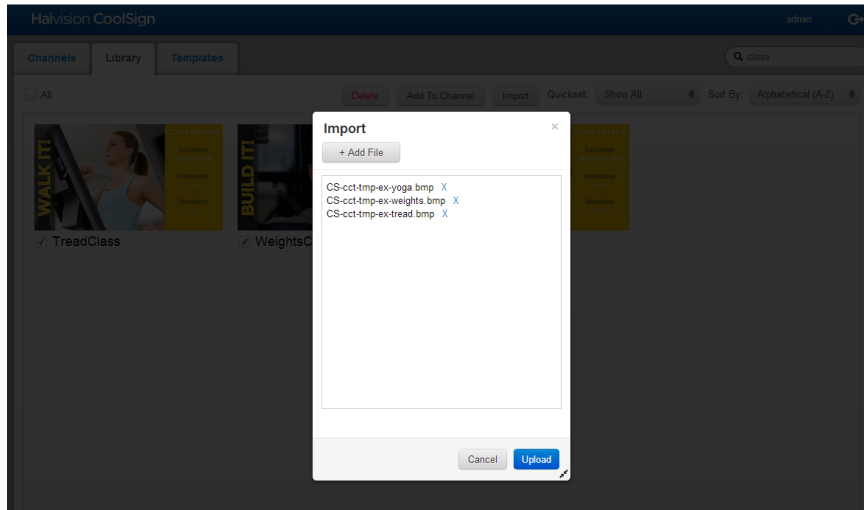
Haivision CoolSign

admin

Channels Library Templates

class

All

Delete Add To Channel Import Quickset Show All Sort By Alphabetical (A-Z)

WALK IT!

CLASS DETAILS
Location
Instructor
Duration

TreadClass

BUILD IT!

WeightsC

CLASS DETAILS
Location
Instructor
Duration

Import

×

+ Add File

CS-cct-tmp-ex-yoga.bmp X
CS-cct-tmp-ex-weights.bmp X
CS-cct-tmp-ex-tread.bmp X

Cancel Upload